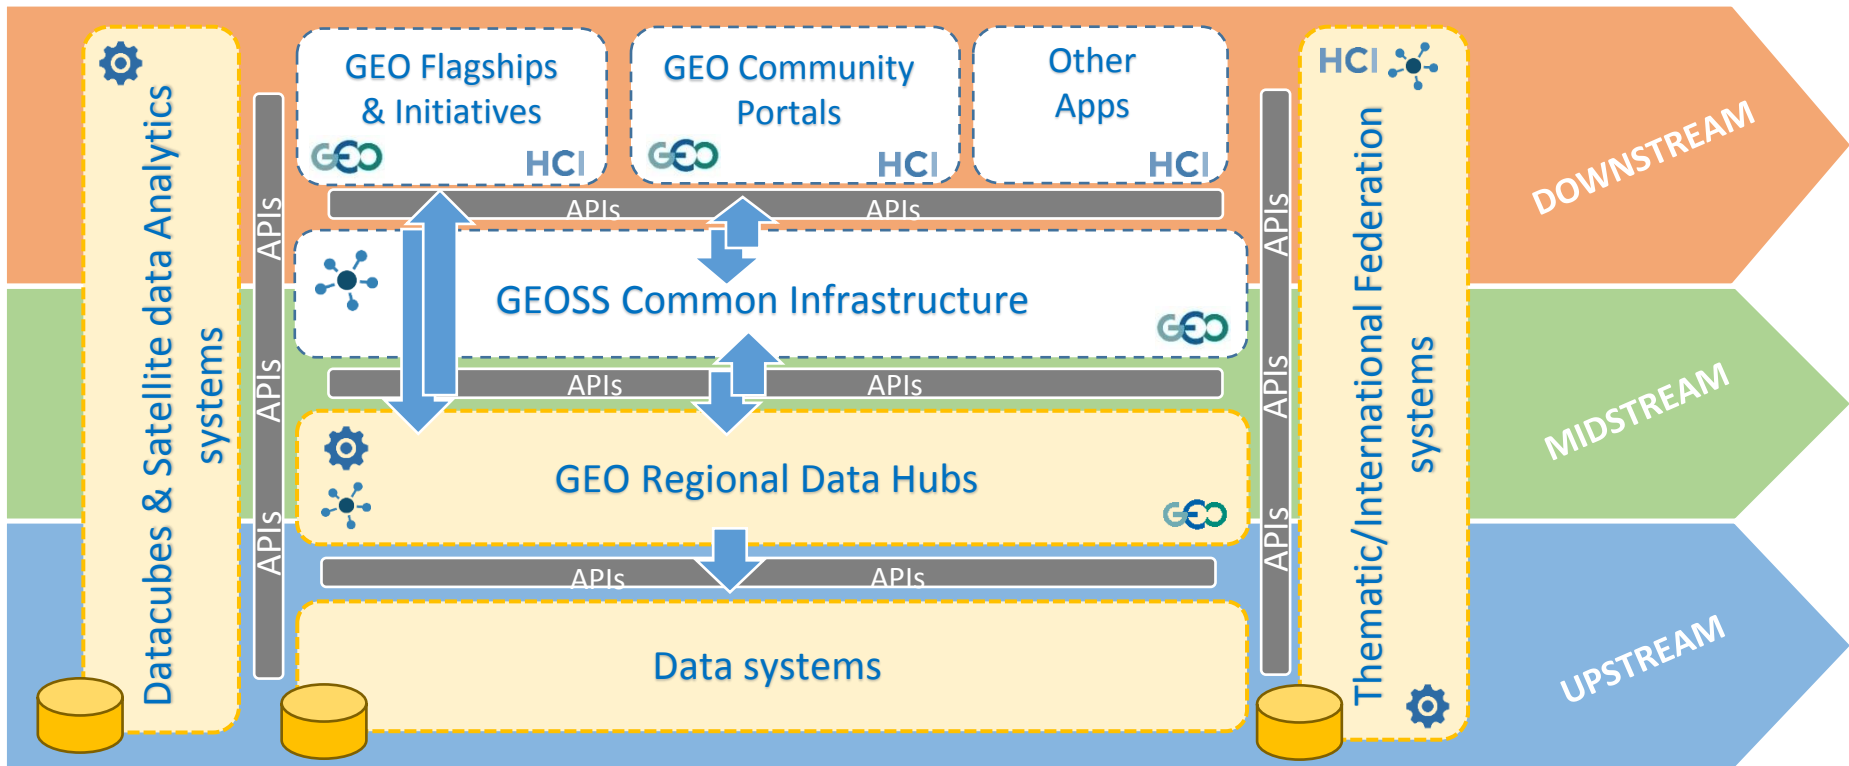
Datacubes & Satellite data Analytics systems

APIs

APIs

APIs

GEO Flagships & Initiatives

GEO

HCI

GEO Community Portals

GEO

HCI

Other Apps

HCI

APIs

APIs

GEOSS Common Infrastructure

GEO

APIs

APIs

GEO Regional Data Hubs

GEO

APIs

APIs

Data systems

APIs

APIs

APIs

HCI

Thematic/International Federation systems

DOWNSTREAM

MIDSTREAM

UPSTREAM